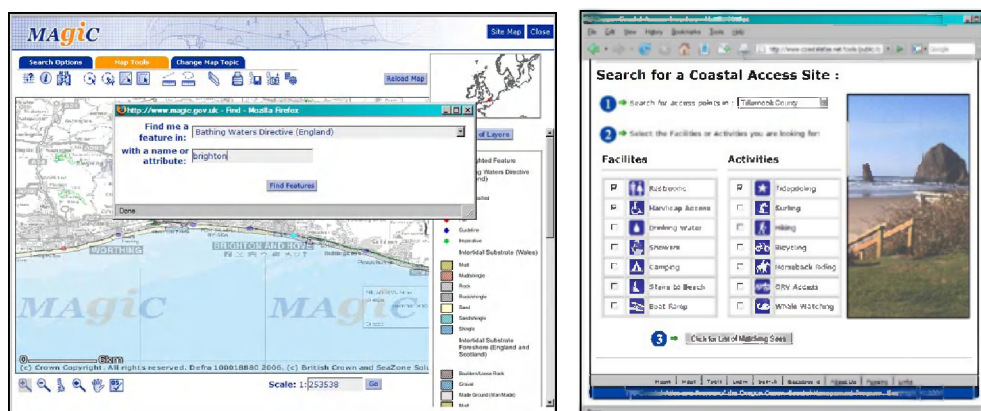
MAgiC

Site Map Close

Search Options Map Tools Change Map Topic

Reload Map

http://www.magic.gov.uk - Find - Mozilla Firefox

Find me a feature in: Bathing Waters Directive (England)

with a name or attribute: brighton

Find Features

Done

of Layers

Highlighted Feature

Bathing Waters Directive (England)

Guideline

Imperative

Intertidal Substrate (Wales)

Mud

Muddy sand

Rock

Rock/shingle

Sand

Sand/shingle

Shingle

Intertidal Substrate Foreshore (England and Scotland)

Boulders/Loose Rock

Gravel

Made Ground (Man Made)

Mud

BRIGHTON AND HOVE

WORTHING

MAGIC MAGIC

0 6km

(c) Crown Copyright. All rights reserved. Defra 100018880 2006. (c) British Crown and SeaZone Solu

Scale: 1: 253538 Go

Search for a Coastal Access Site :

1 Search for access points in : Tillamook County

2 Select the Facilities or Activities you are looking for:

Facilites

Restrooms

Handicap Access

Drinking Water

Showers

Camping

Stairs to Beach

Boat Ramp

Activities

Tidepooling

Surfing

Hiking

Bicycling

Horseback Riding

ORV Access

Whale Watching

3 Click for List of Matching Sites